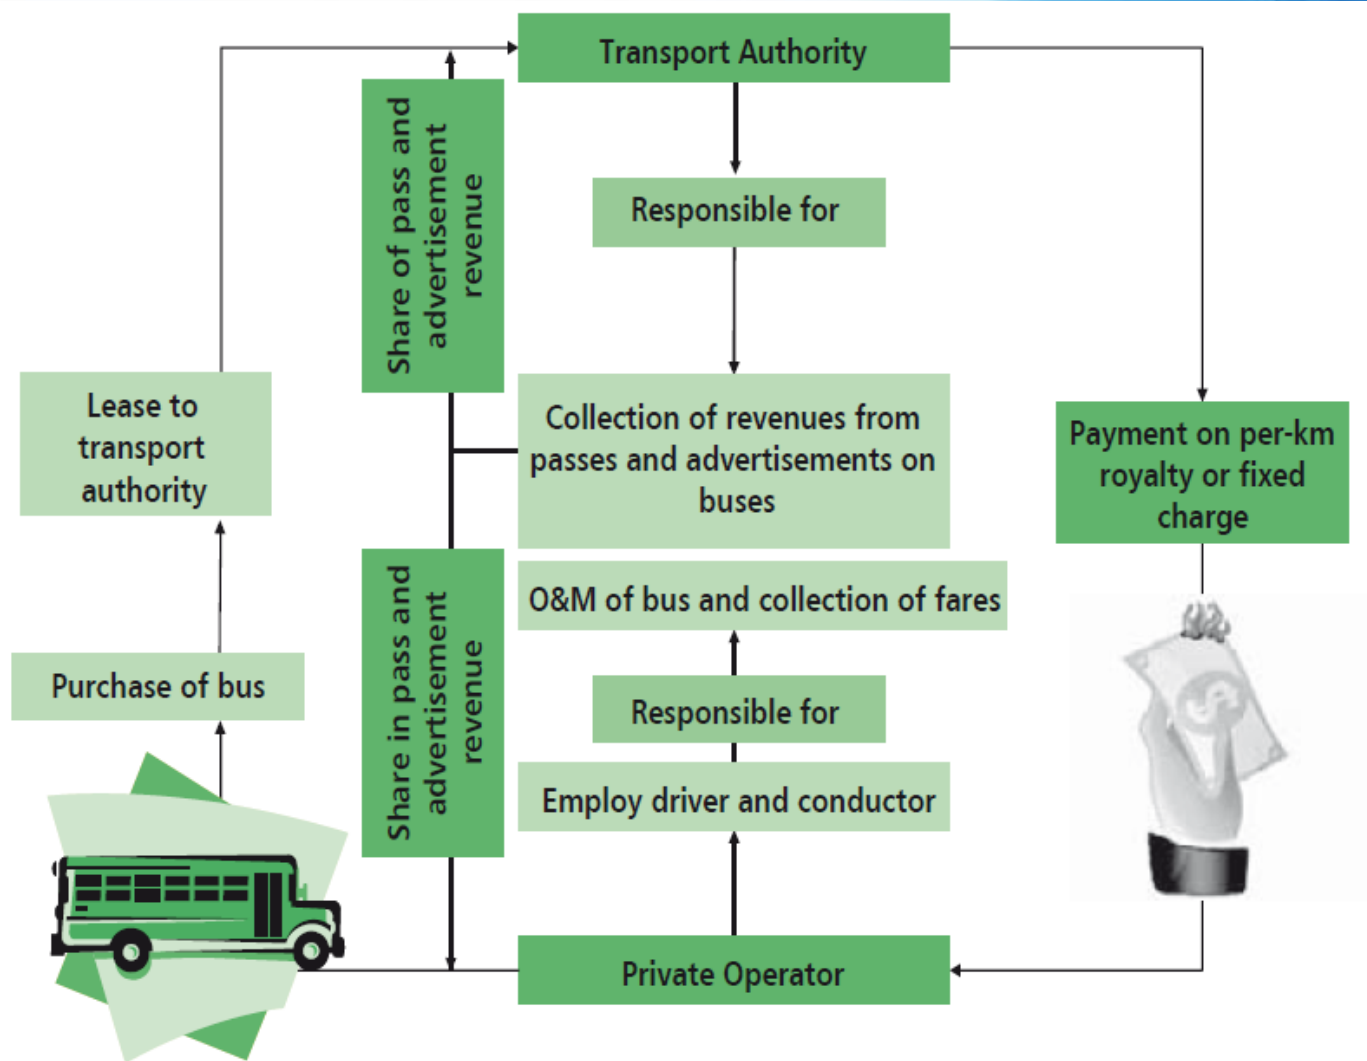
Transport Authority

Responsible for

Share of pass and advertisement revenue

Lease to transport authority

Collection of revenues from passes and advertisements on buses

Payment on per-km royalty or fixed charge

O&M of bus and collection of fares

Share in pass and advertisement revenue

Purchase of bus

Responsible for

Employ driver and conductor

Private Operator